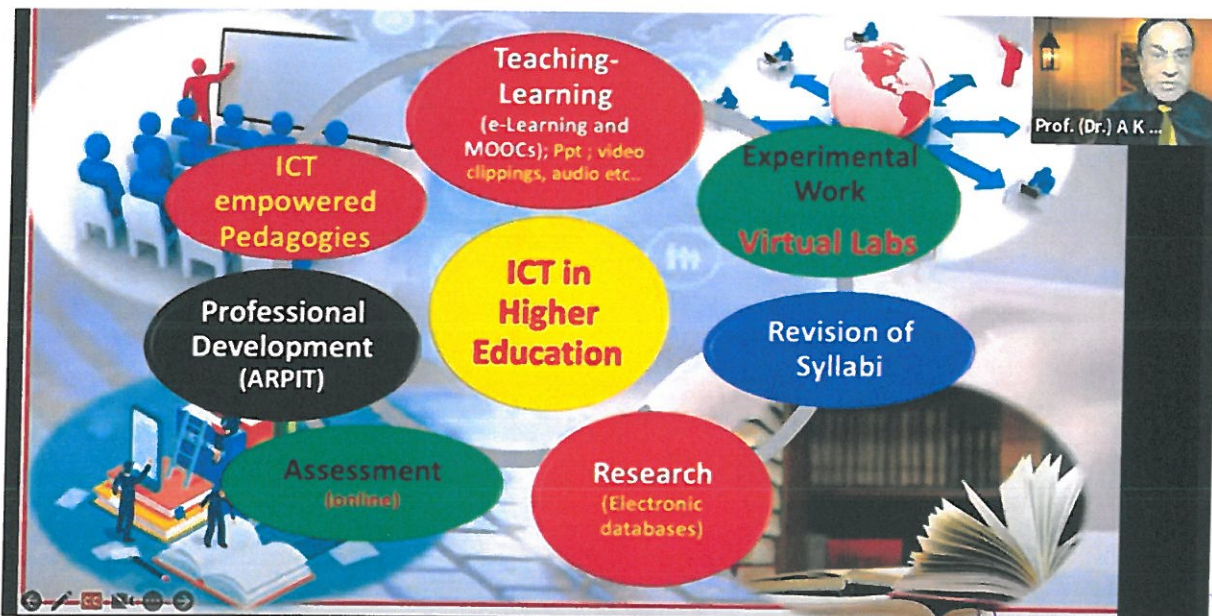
Teaching-Learning
(e-Learning and MOOCs); Ppt ; video clippings, audio etc..

Prof. (Dr.) A K ...

ICT empowered Pedagogies

Experimental Work
Virtual Labs

ICT in Higher Education

Professional Development
(ARPIT)

Revision of Syllabi

Assessment
(online)

Research
(Electronic databases)